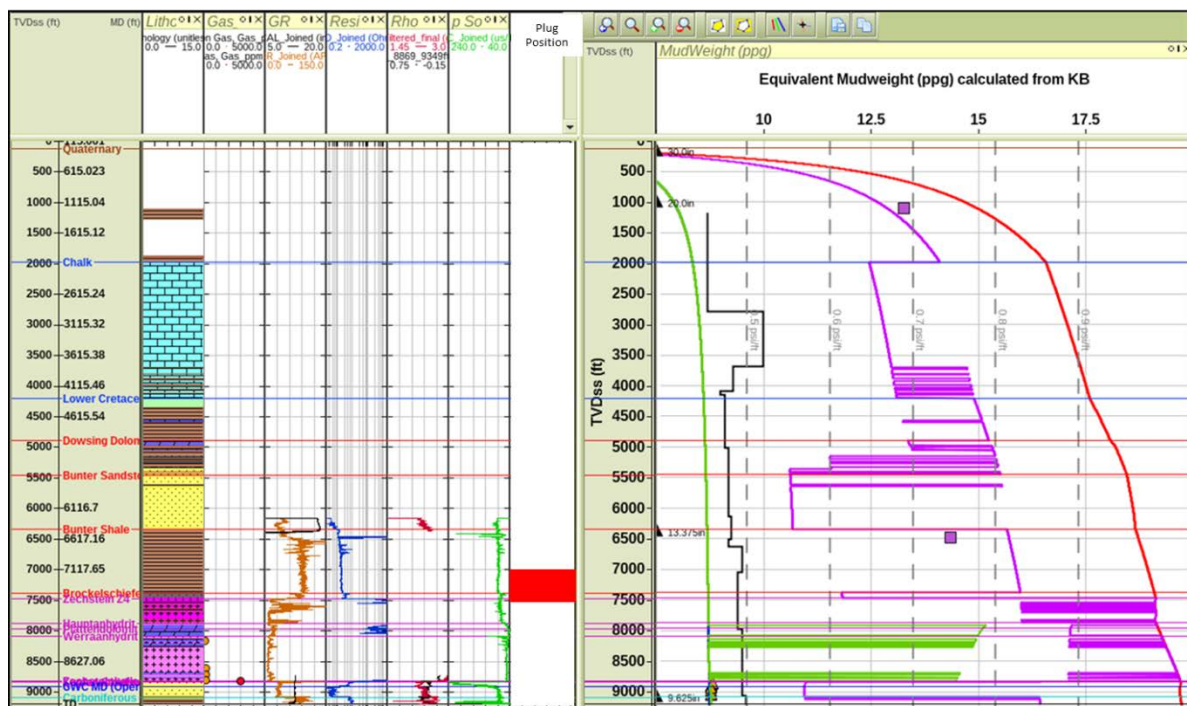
TVDss (ft) MD (ft) Lithc Gas GR Resi Rho p So Plug Position

hology (unitle 0.0 — 15.0 Gas_Gas_p 0.0 · 5000.0 as_Gas_ppm 0.0 · 5000.0 AL_Joined (i 5.0 — 20.0 R_Joined (AF 0.0 · 150.0 D_Joined (Oh 0.2 · 2000.0 iltered_final ( 1.45 — 3.0 _8869_9349ft 0.75 · -0.15 C_Joined (us/ 240.0 · 40.0

Quaternary
500 –615.023
1000 –1115.04
1500 –1615.12
2000 Chalk
2500 –2615.24
3000 –3115.32
3500 –3615.38
4000 –4115.46
Lower Cretace
4500 –4615.54
Dowsing Dolon
5000
5500 Bunter Sandste
6000 –6116.7
Bunter Shale
6500 –6617.16
7000 –7117.65
Brockelschiefe
7500 Zechstein 24
Hauptanhydrit
8000 Werraanhydrit
8500 –8627.06
9000 OWC MD (Oper
Carboniferous
TD

TVDss (ft) MudWeight (ppg)

Equivalent Mudweight (ppg) calculated from KB

10 12.5 15 17.5

30.0in
20.0in
13.375in
9.625in

0.5 psi/ft
0.6 psi/ft
0.7 psi/ft
0.8 psi/ft
0.9 psi/ft

TVDss (ft)
0 500 1000 1500 2000 2500 3000 3500 4000 4500 5000 5500 6000 6500 7000 7500 8000 8500 9000